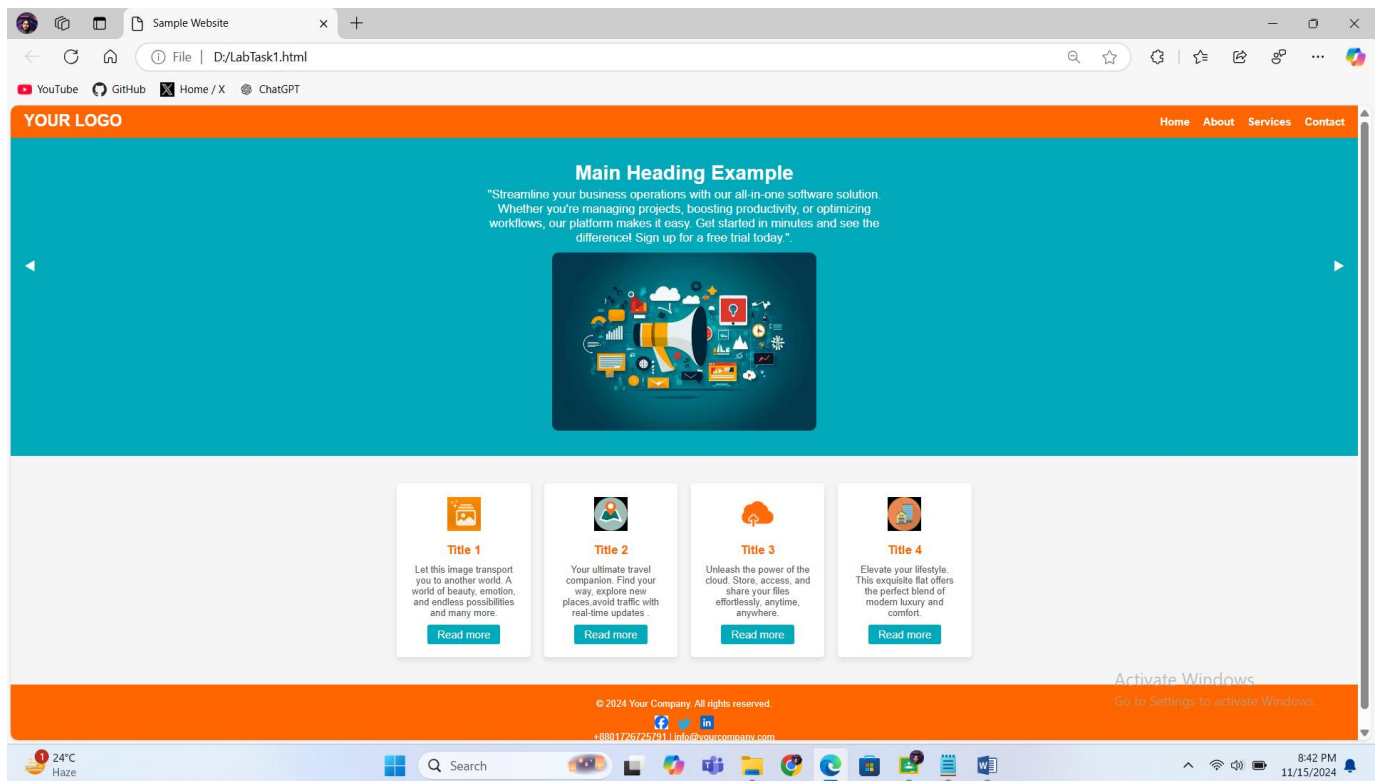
Sample Website

File | D:/LabTask1.html

YouTube GitHub Home / X ChatGPT

YOUR LOGO

Home About Services Contact

Main Heading Example

"Streamline your business operations with our all-in-one software solution. Whether you're managing projects, boosting productivity, or optimizing workflows, our platform makes it easy. Get started in minutes and see the difference! Sign up for a free trial today.".

Title 1

Let this image transport you to another world. A world of beauty, emotion, and endless possibilities and many more.

Read more

Title 2

Your ultimate travel companion. Find your way, explore new places,avoid traffic with real-time updates

Read more

Title 3

Unleash the power of the cloud. Store, access, and share your files effortlessly, anytime, anywhere.

Read more

Title 4

Elevate your lifestyle. This exquisite flat offers the perfect blend of modern luxury and comfort.

Read more

Activate Windows
Go to Settings to activate Windows.

© 2024 Your Company. All rights reserved.

+8801726725791 | info@yourcompany.com

24°C
Haze

Search

8:42 PM
11/15/2024